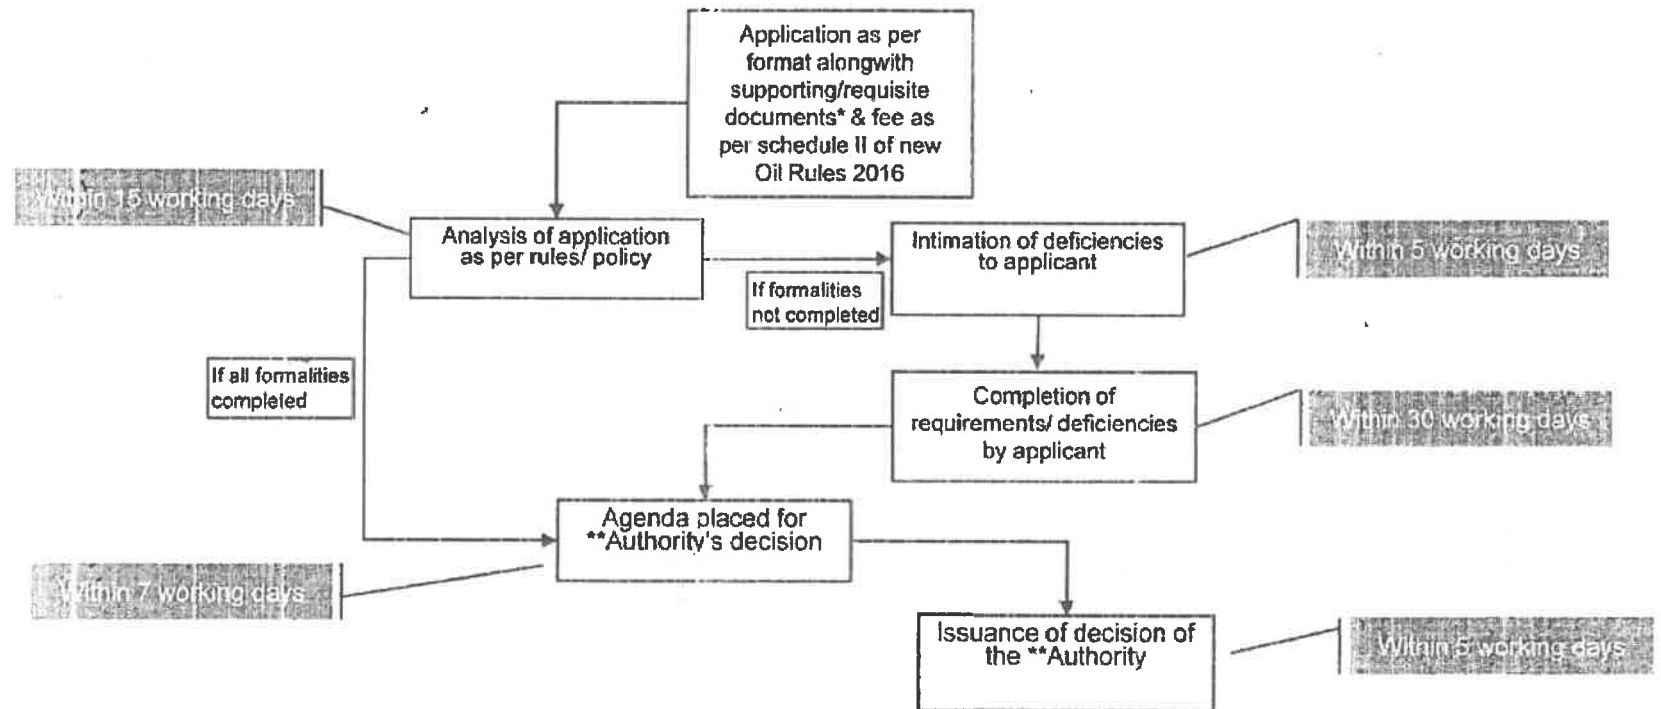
Application as per format alongwith supporting/requisite documents* & fee as per schedule II of new Oil Rules 2016

Within 15 working days

Analysis of application as per rules/ policy

If formalities not completed

Intimation of deficiencies to applicant

Within 5 working days

If all formalities completed

Completion of requirements/ deficiencies by applicant

Within 30 working days

Agenda placed for **Authority's decision

Within 7 working days

Issuance of decision of the **Authority

Within 5 working days